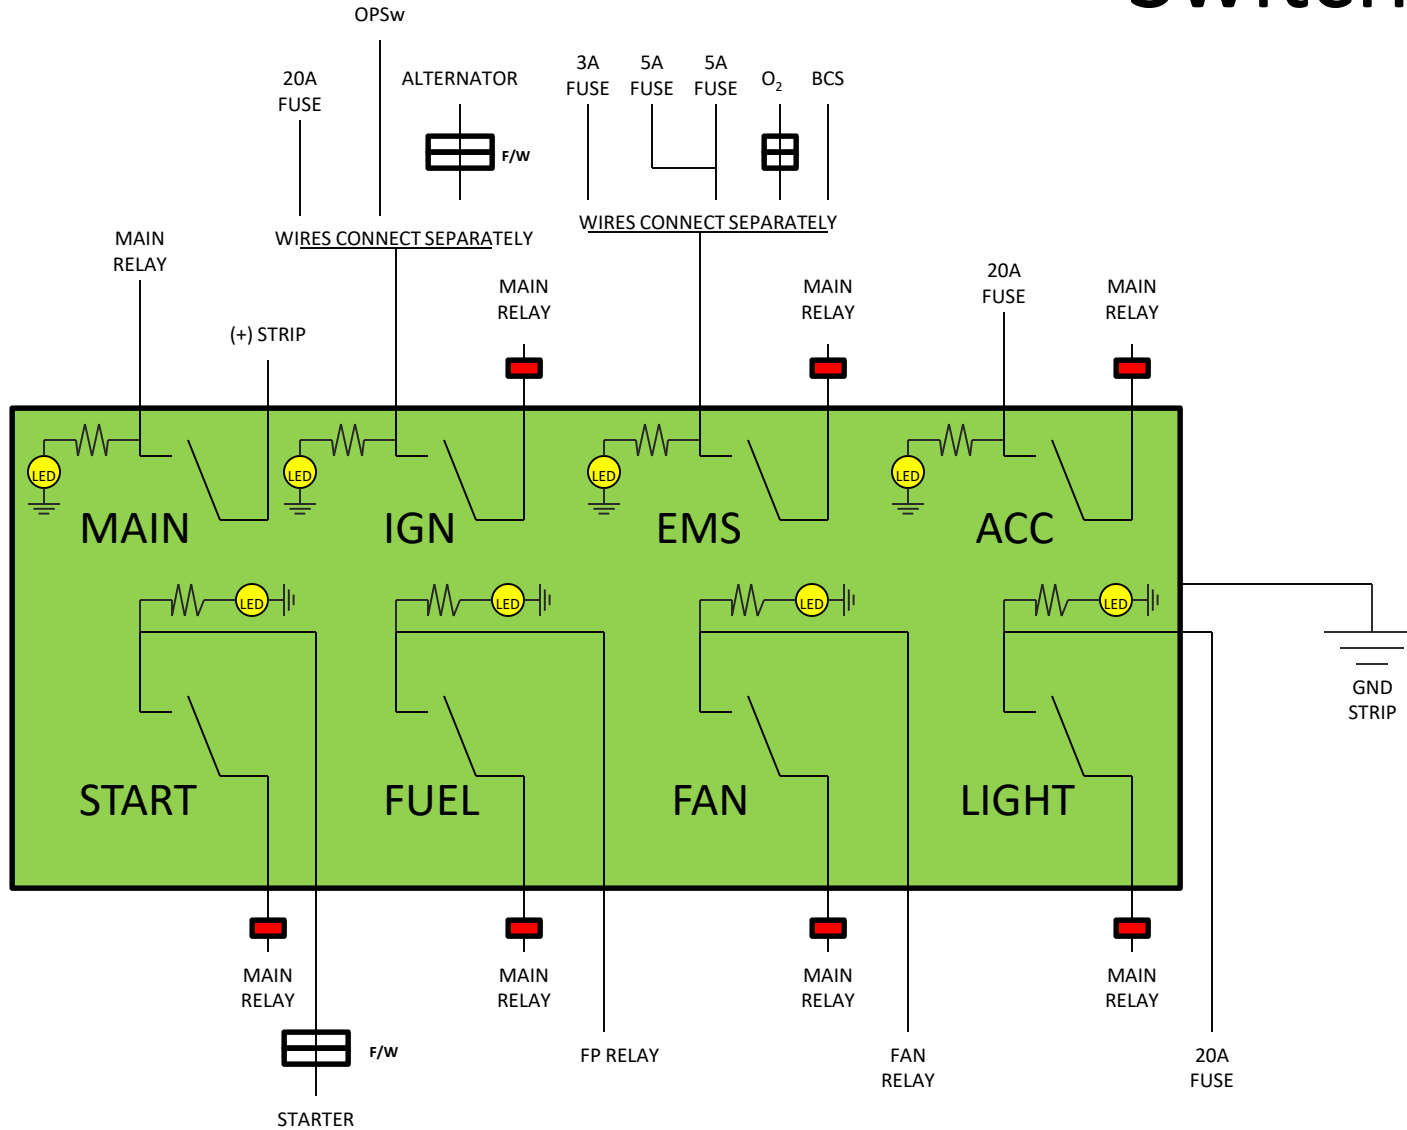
Switch

OPSw

20A FUSE

ALTERNATOR

F/W

3A FUSE

5A FUSE

5A FUSE

$O_2$

BCS

WIRES CONNECT SEPARATELY

WIRES CONNECT SEPARATELY

MAIN RELAY

(+) STRIP

MAIN RELAY

MAIN RELAY

20A FUSE

MAIN RELAY

LED

LED

LED

LED

MAIN

IGN

EMS

ACC

LED

LED

LED

LED

START

FUEL

FAN

LIGHT

GND STRIP

MAIN RELAY

MAIN RELAY

MAIN RELAY

MAIN RELAY

F/W

FP RELAY

FAN RELAY

20A FUSE

STARTER